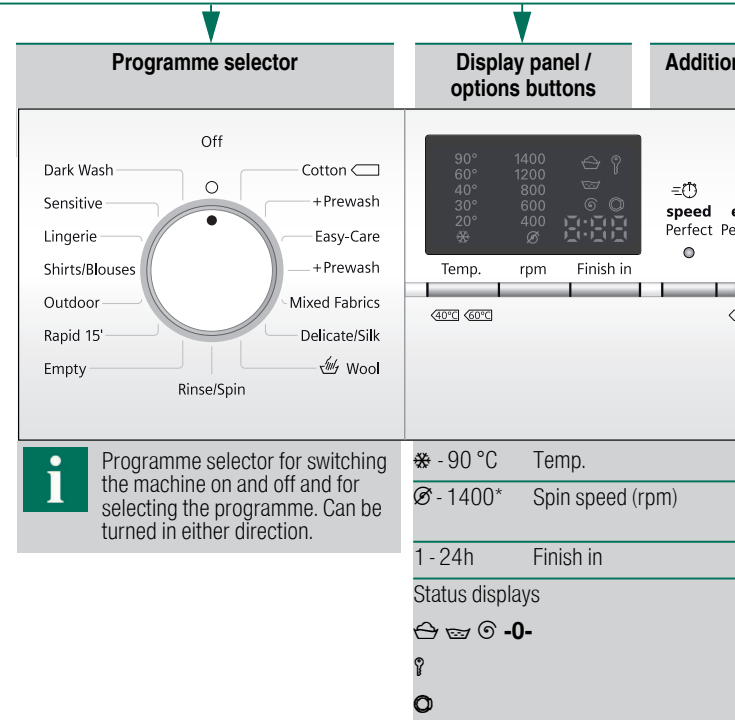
Programme selector

Display panel / options buttons

Addition

Off

Dark Wash

Sensitive

Lingerie

Shirts/Blouses

Outdoor

Rapid 15'

Empty

Rinse/Spin

Cotton

+Prewash

Easy-Care

+Prewash

Mixed Fabrics

Delicate/Silk

Wool

90°
60°
40°
30°
20°
❄

1400
1200
800
600
400
$\varnothing$

8:88

Temp.

rpm

Finish in

speed
Perfect

e
Pe

40°C 60°C

Programme selector for switching the machine on and off and for selecting the programme. Can be turned in either direction.

❄ - 90 °C | Temp.

$\varnothing$ - 1400* | Spin speed (rpm)

1 - 24h | Finish in

Status displays

**-0-**